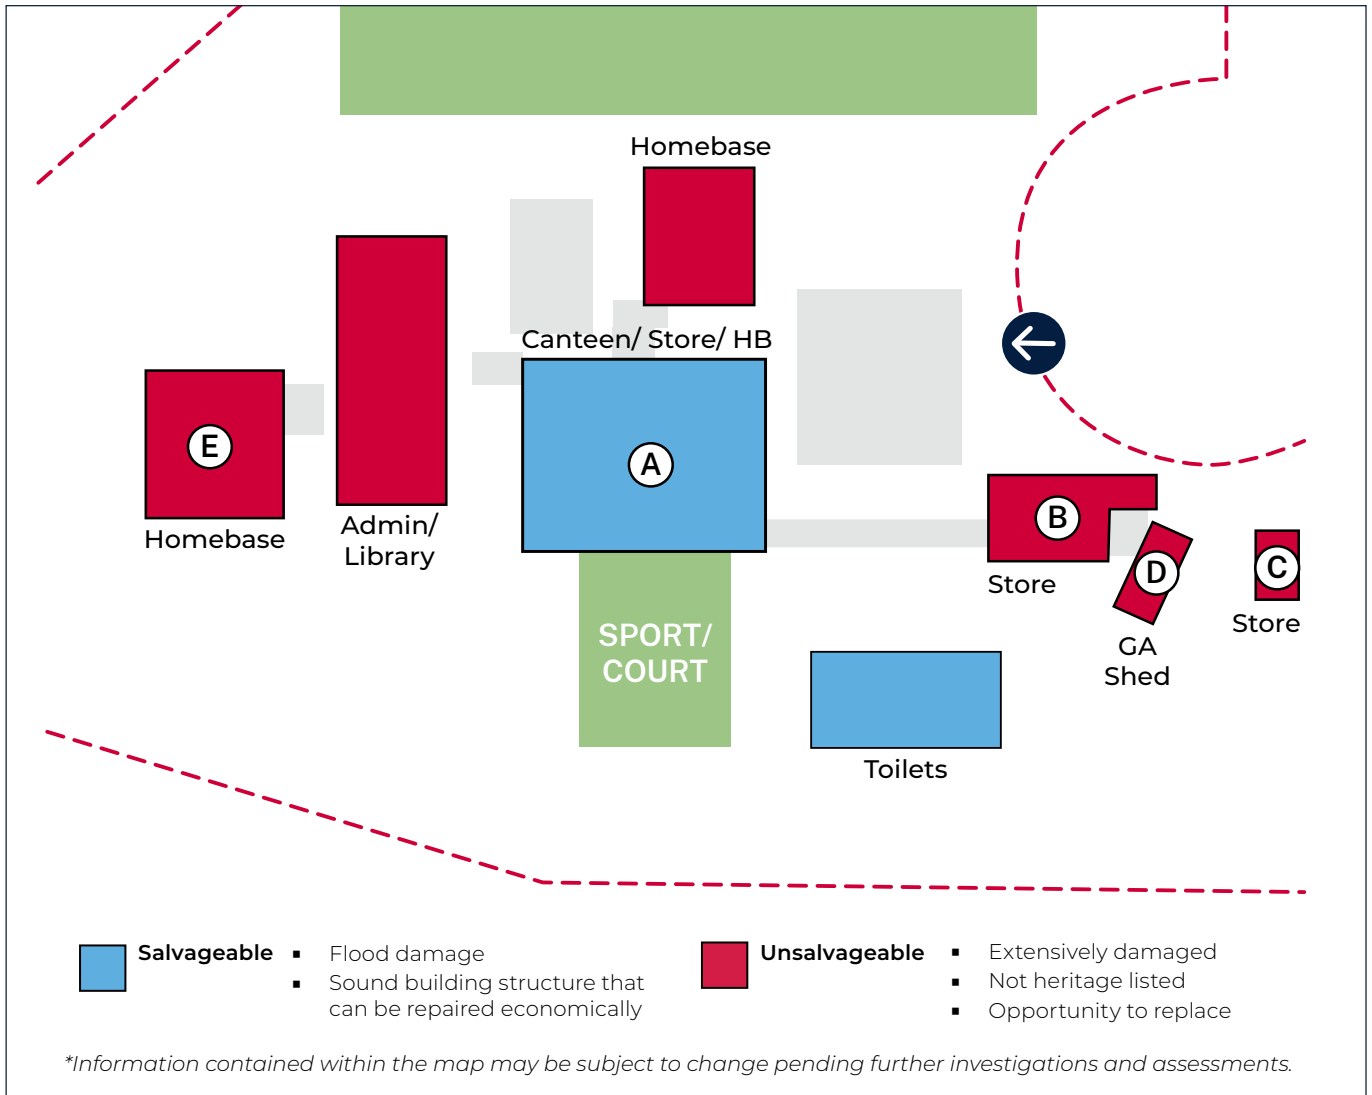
Homebase

Canteen/ Store/ HB

E

Homebase

Admin/ Library

A

SPORT/ COURT

B

Store

D

GA Shed

C

Store

Toilets

Salvageable
- Flood damage
- Sound building structure that can be repaired economically

Unsalvageable
- Extensively damaged
- Not heritage listed
- Opportunity to replace

*Information contained within the map may be subject to change pending further investigations and assessments.